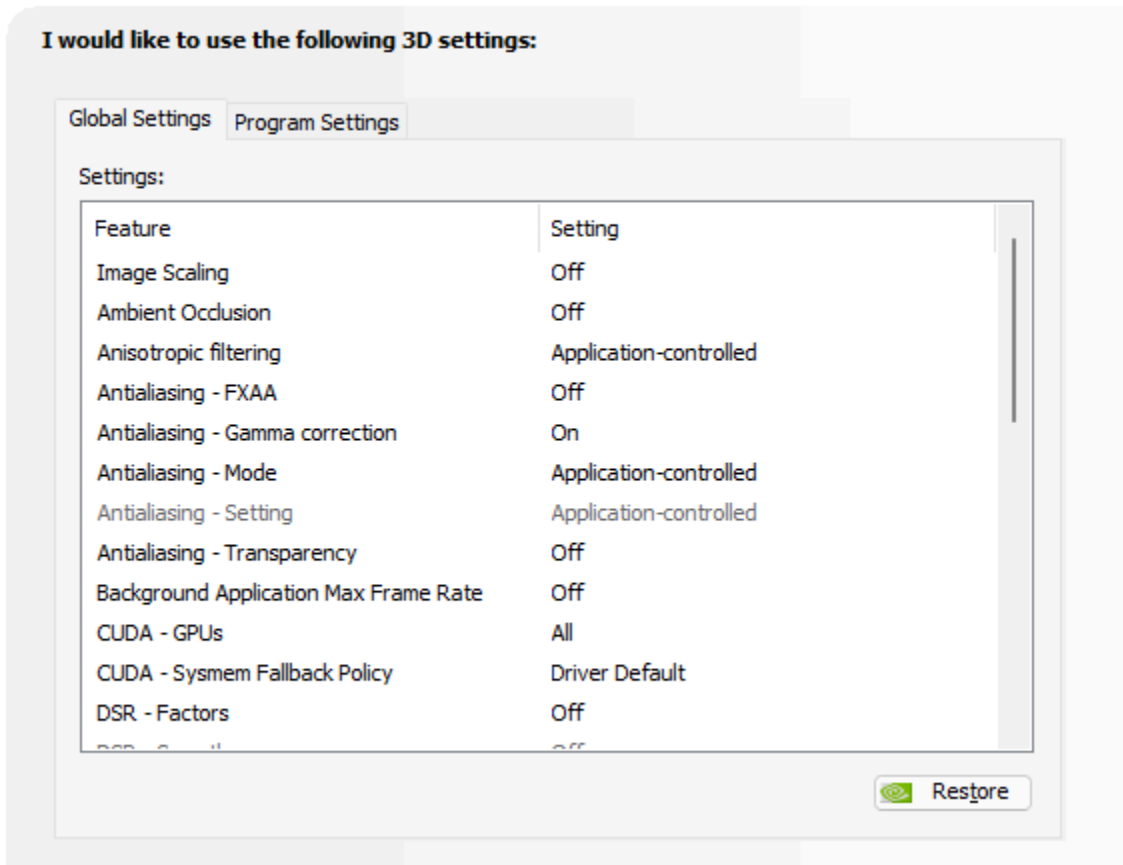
I would like to use the following 3D settings:

Global Settings | Program Settings

Settings:

| Feature | Setting |
|---|---|
| Image Scaling | Off |
| Ambient Occlusion | Off |
| Anisotropic filtering | Application-controlled |
| Antialiasing - FXAA | Off |
| Antialiasing - Gamma correction | On |
| Antialiasing - Mode | Application-controlled |
| Antialiasing - Setting | Application-controlled |
| Antialiasing - Transparency | Off |
| Background Application Max Frame Rate | Off |
| CUDA - GPUs | All |
| CUDA - Sysmem Fallback Policy | Driver Default |
| DSR - Factors | Off |
| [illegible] | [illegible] |

Restore